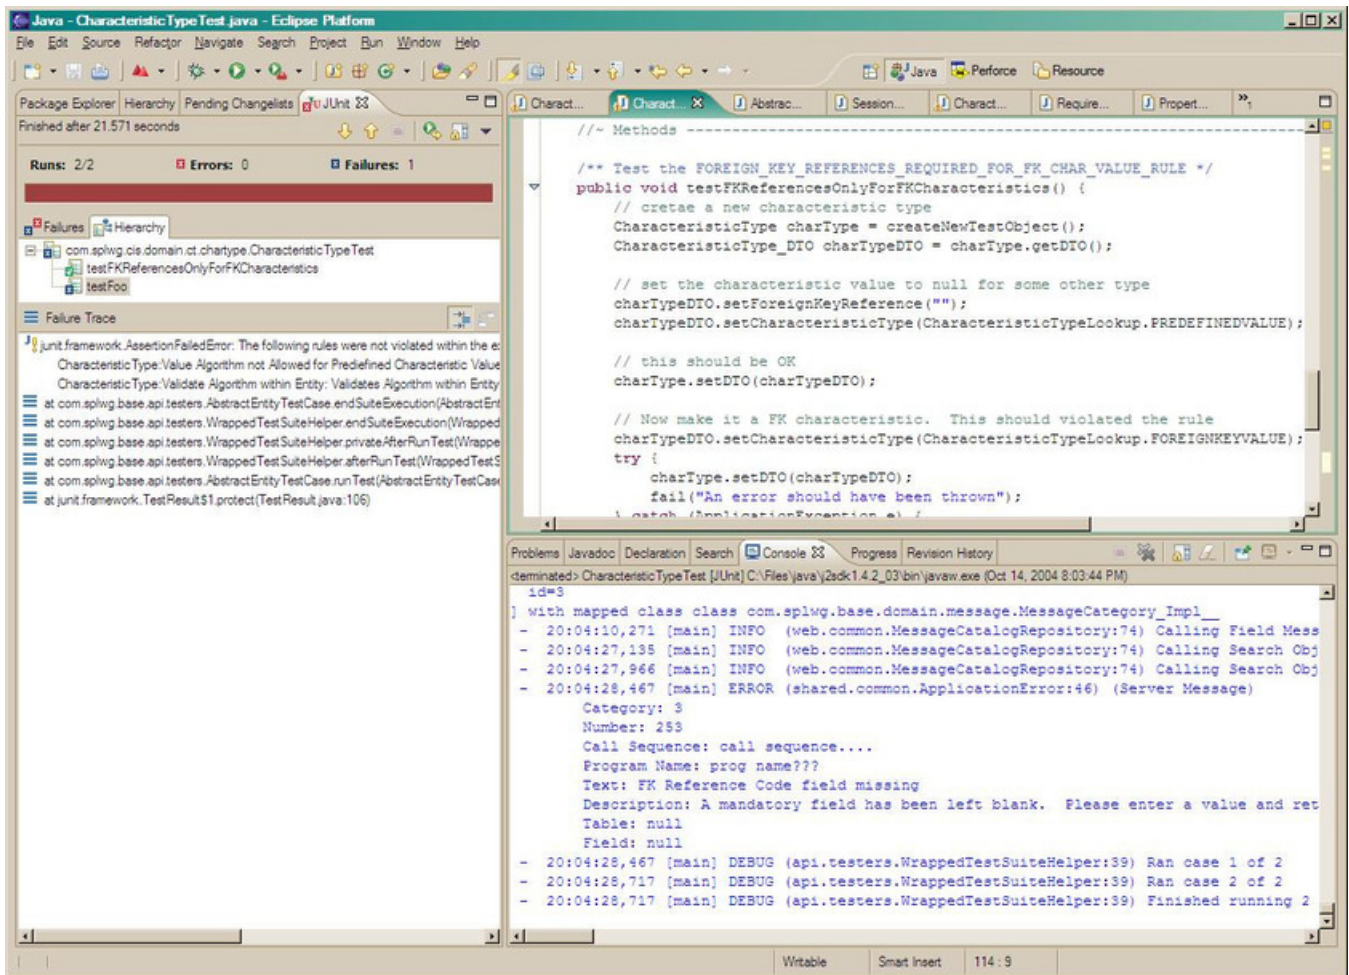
Java - CharacteristicTypeTest.java - Eclipse Platform

File Edit Source Refactor Navigate Search Project Run Window Help

Java Perforce Resource

Package Explorer Hierarchy Pending Changelists JUnit

Finished after 21.571 seconds

Runs: 2/2 Errors: 0 Failures: 1

Failures Hierarchy

com.splwg.cis.domain.ct.chartype.CharacteristicTypeTest
testFKReferencesOnlyForFKCharacteristics
testFoo

Failure Trace

junit.framework.AssertionFailedError: The following rules were not violated within the e
Characteristic Type:Value Algorithm not Allowed for Predefined Characteristic Value
Characteristic Type:Validate Algorithm within Entity: Validates Algorithm within Entity
at com.splwg.base.api.testers.AbstractEntityTestCase.endSuiteExecution(AbstractEnt
at com.splwg.base.api.testers.WrappedTestSuiteHelper.endSuiteExecution(Wrapped
at com.splwg.base.api.testers.WrappedTestSuiteHelper.privateAfterRunTest(Wrappe
at com.splwg.base.api.testers.WrappedTestSuiteHelper.afterRunTest(WrappedTestS
at com.splwg.base.api.testers.AbstractEntityTestCase.runTest(AbstractEntityTestCase
at junit.framework.TestResult$1.protect(TestResult.java:106)

Charact... Charact... Abstrac... Session... Charact... Require... Propert... »1

//~ Methods ---------------------------------------------------------------

/** Test the FOREIGN_KEY_REFERENCES_REQUIRED_FOR_FK_CHAR_VALUE_RULE */
public void testFKReferencesOnlyForFKCharacteristics() {
// cretae a new characteristic type
CharacteristicType charType = createNewTestObject();
CharacteristicType_DTO charTypeDTO = charType.getDTO();

// set the characteristic value to null for some other type
charTypeDTO.setForeignKeyReference("");
charTypeDTO.setCharacteristicType(CharacteristicTypeLookup.PREDEFINEDVALUE);

// this should be OK
charType.setDTO(charTypeDTO);

// Now make it a FK characteristic. This should violated the rule
charTypeDTO.setCharacteristicType(CharacteristicTypeLookup.FOREIGNKEYVALUE);
try {
charType.setDTO(charTypeDTO);
fail("An error should have been thrown");
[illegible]

Problems Javadoc Declaration Search Console Progress Revision History

<terminated> CharacteristicTypeTest [JUnit] C:\Files\java\j2sdk1.4.2_03\bin\javaw.exe (Oct 14, 2004 8:03:44 PM)
id=3
] with mapped class class com.splwg.base.domain.message.MessageCategory_Impl__
- 20:04:10,271 [main] INFO (web.common.MessageCatalogRepository:74) Calling Field Mess
- 20:04:27,135 [main] INFO (web.common.MessageCatalogRepository:74) Calling Search Obj
- 20:04:27,966 [main] INFO (web.common.MessageCatalogRepository:74) Calling Search Obj
- 20:04:28,467 [main] ERROR (shared.common.ApplicationError:46) (Server Message)
Category: 3
Number: 253
Call Sequence: call sequence....
Program Name: prog name???
Text: FK Reference Code field missing
Description: A mandatory field has been left blank. Please enter a value and ret
Table: null
Field: null
- 20:04:28,467 [main] DEBUG (api.testers.WrappedTestSuiteHelper:39) Ran case 1 of 2
- 20:04:28,717 [main] DEBUG (api.testers.WrappedTestSuiteHelper:39) Ran case 2 of 2
- 20:04:28,717 [main] DEBUG (api.testers.WrappedTestSuiteHelper:39) Finished running 2

Writable Smart Insert 114 : 9